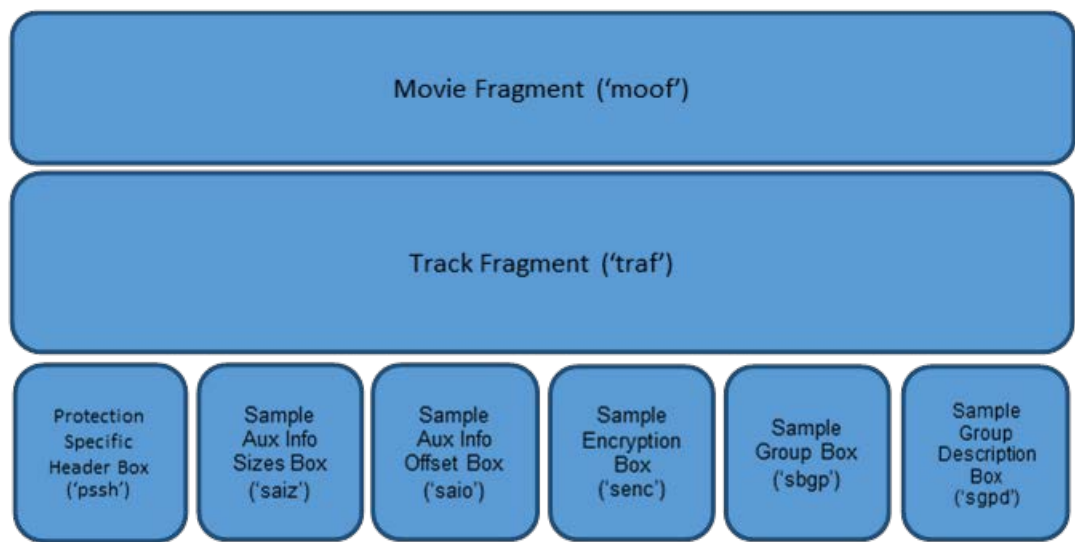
Movie Fragment ('moof')

Track Fragment ('traf')

Protection Specific Header Box ('pssh')

Sample Aux Info Sizes Box ('saiz')

Sample Aux Info Offset Box ('saio')

Sample Encryption Box ('senc')

Sample Group Box ('sbgp')

Sample Group Description Box ('sgpd')